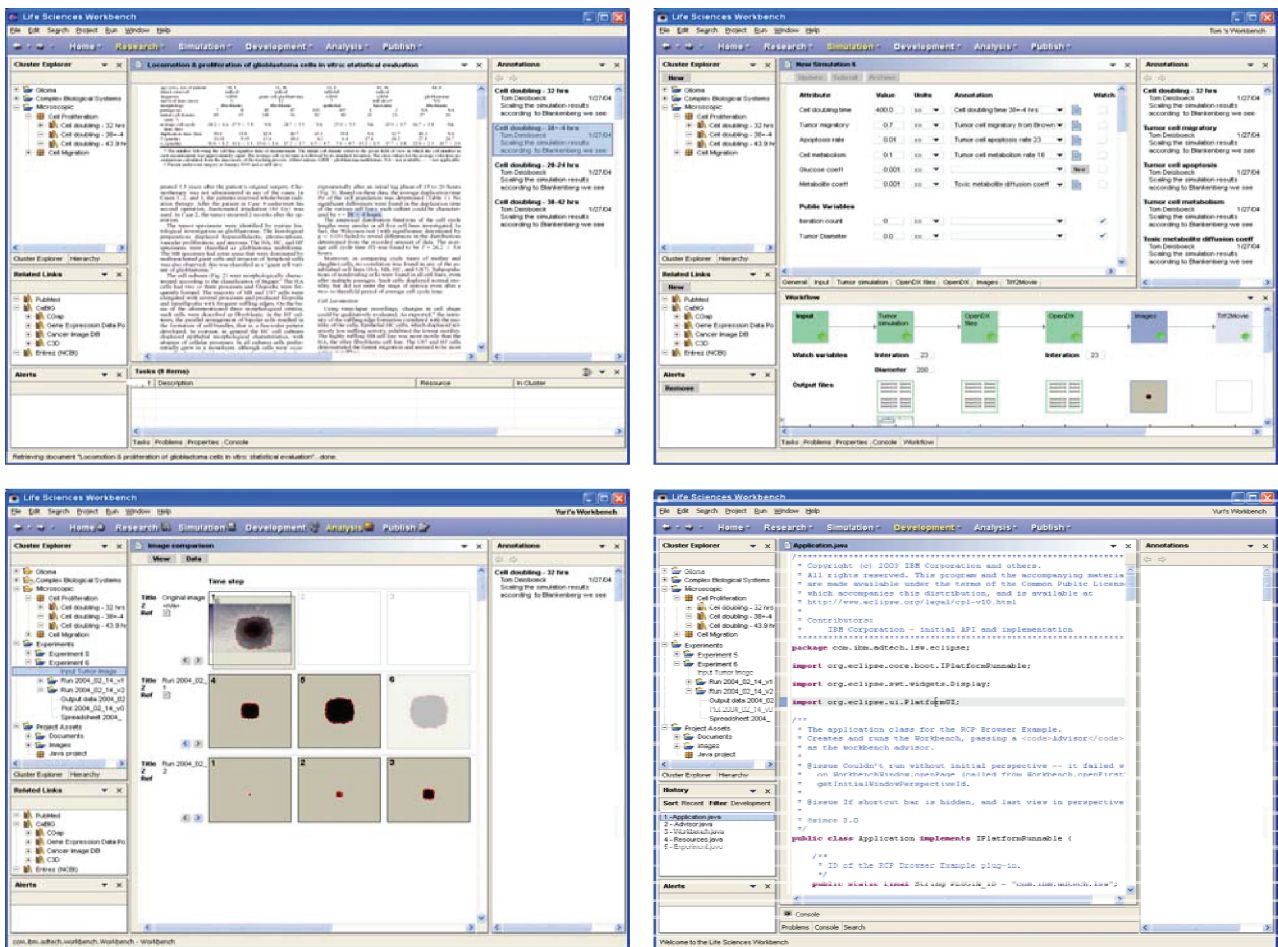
Life Sciences Workbench
File Edit Search Project Run Window Help
Home Research Simulation Development Analysis Publish
Cluster Explorer
Glioma
Complex Biological Systems
Microscopic
Cell Proliferation
Cell doubling - 32 hrs
Cell doubling - 38+-4
Cell doubling - 43.9 hr
Cell Migration
Cluster Explorer Hierarchy
Locomotion & proliferation of glioblastoma cells in vitro: statistical evaluation
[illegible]
Annotations
Cell doubling - 32 hrs
Tom Deisboeck 1/27/04
Scaling the simulation results according to Blankenberg we see
Cell doubling - 38+-4 hrs
Tom Deisboeck 1/27/04
Scaling the simulation results according to Blankenberg we see
Cell doubling - 20-24 hrs
Tom Deisboeck 1/27/04
Scaling the simulation results according to Blankenberg we see
Cell doubling - 38-42 hrs
Tom Deisboeck 1/27/04
Scaling the simulation results according to Blankenberg we see
Related Links
PubMed
CaBIG
COap
Gene Expression Data Po
Cancer Image DB
C3D
Entrez (NCBI)
Alerts
Tasks (0 items)
Description Resource In Cluster
Tasks Problems Properties Console
Retrieving document "Locomotion & proliferation of glioblastoma cells in vitro: statistical evaluation" - done.

Life Sciences Workbench
File Edit Search Project Run Window Help
Tom's Workbench
Home Research Simulation Development Analysis Publish
Cluster Explorer
New
Glioma
Complex Biological Systems
Microscopic
Cell Proliferation
Cell doubling - 32 hrs
Cell doubling - 38+-4
Cell doubling - 43.9 hr
Cell Migration
Cluster Explorer Hierarchy
New Simulation 6
Update Submit Archive
| Attribute | Value | Units | Annotation | Watch |
|---|---|---|---|---|
| Cell doubling time | 400.0 | ss | Cell doubling time 38+-4 hrs | |
| Tumor migratory | 0.7 | ss | Tumor cell migratory from Brown | |
| Apoptosis rate | 0.01 | ss | Tumor cell apoptosis rate 23 | |
| Cell metabolism | 0.1 | ss | Tumor cell metabolism rate 16 | |
| Glucose coeff | 0.001 | ss | New | |
| Metabolite coeff | 0.001 | ss | Toxic metabolite diffusion coeff | |
Public Variables
| Iteration count | 0 | ss | | |
| Tumor Diameter | 0.0 | ss | | |
General Input Tumor simulation OpenDX files OpenDX Images Tiff2Movie
Annotations
Cell doubling - 32 hrs
Tom Deisboeck 1/27/04
Scaling the simulation results according to Blankenberg we see
Tumor cell migratory
Tom Deisboeck 1/27/04
Scaling the simulation results according to Blankenberg we see
Tumor cell apoptosis
Tom Deisboeck 1/27/04
Scaling the simulation results according to Blankenberg we see
Tumor cell metabolism
Tom Deisboeck 1/27/04
Scaling the simulation results according to Blankenberg we see
Toxic metabolite diffusion coeff
Tom Deisboeck 1/27/04
Scaling the simulation results according to Blankenberg we see
Related Links
New
PubMed
CaBIG
COap
Gene Expression Data Po
Cancer Image DB
C3D
Entrez (NCBI)
Workflow
Input Tumor simulation OpenDX files OpenDX Images Tiff2Movie
Watch variables Iteration 23 Iteration 23
Diameter 200
Output files
Alerts
Remove
Tasks Problems Properties Console Workflow

Life Sciences Workbench
File Edit Search Project Run Window Help
Yuri's Workbench
Home Research Simulation Development Analysis Publish
Cluster Explorer
Glioma
Complex Biological Systems
Microscopic
Cell Proliferation
Cell doubling - 32 hrs
Cell doubling - 38+-4
Cell doubling - 43.9 hr
Cell Migration
Experiments
Experiment 5
Experiment 6
Input Tumor Image
Run 2004_02_14_v1
Run 2004_02_14_v2
Output data 2004_02
Plot 2004_02_14_v2
Spreadsheet 2004_
Project Assets
Documents
Images
Java project
Cluster Explorer Hierarchy
Image comparison
View Data
Time step
Title Original image
Z <obj>
Ref
1 2 3
Title Run 2004_02_
Z 1
Ref
4 5 6
Title Run 2004_02_
Z 2
Ref
1 2 3
Annotations
Cell doubling - 32 hrs
Tom Deisboeck 1/27/04
Scaling the simulation results according to Blankenberg we see
Related Links
PubMed
CaBIG
COap
Gene Expression Data Po
Cancer Image DB
C3D
Entrez (NCBI)
Alerts
com.ibm.adtech.workbench.Workbench - Workbench

Life Sciences Workbench
File Edit Search Project Run Window Help
Yuri's Workbench
Home Research Simulation Development Analysis Publish
Cluster Explorer
Glioma
Complex Biological Systems
Microscopic
Cell Proliferation
Cell doubling - 32 hrs
Cell doubling - 38+-4
Cell doubling - 43.9 hr
Cell Migration
Experiments
Experiment 5
Experiment 6
Input Tumor Image
Run 2004_02_14_v1
Run 2004_02_14_v2
Output data 2004_02
Plot 2004_02_14_v2
Spreadsheet 2004_
Project Assets
Documents
Images
Java project
Cluster Explorer Hierarchy
History
Sort Recent Filter: Development
1 - Application.java
2 - Advisor.java
3 - Workbench.java
4 - Resources.java
5 - Experiment.java
Alerts
Application.java
/*******************
* Copyright (c) 2003 IBM Corporation and others.
* All rights reserved. This program and the accompanying materia
* are made available under the terms of the Common Public Licens
* which accompanies this distribution, and is available at
* http://www.eclipse.org/legal/cpl-v10.html
*
* Contributors:
* IBM Corporation - initial API and implementation
*******************/
package com.ibm.adtech.lsw.eclipse;

import org.eclipse.core.boot.IPlatformRunnable;

import org.eclipse.swt.widgets.Display;

import org.eclipse.ui.PlatformUI;

/**
* The application class for the RCP Browser Example.
* Creates and runs the Workbench, passing a <code>Advisor</code>
* as the workbench advisor.
*
* @issue Couldn't run without initial perspective -- it failed w
* on WorkbenchWindow.openPage (called from Workbench.openFirst
* getInitialWindowPerspectiveId.
*
* @issue If shortcut bar is hidden, and last view in perspective
*
* @since 3.0
*/
public class Application implements IPlatformRunnable {

/**
* ID of the RCP Browser Example plug-in.
*/
public static final String PLUGIN_ID = "com.ibm.adtech.lsw";
Annotations
Console
Problems Console Search
Welcome to the Life Sciences Workbench